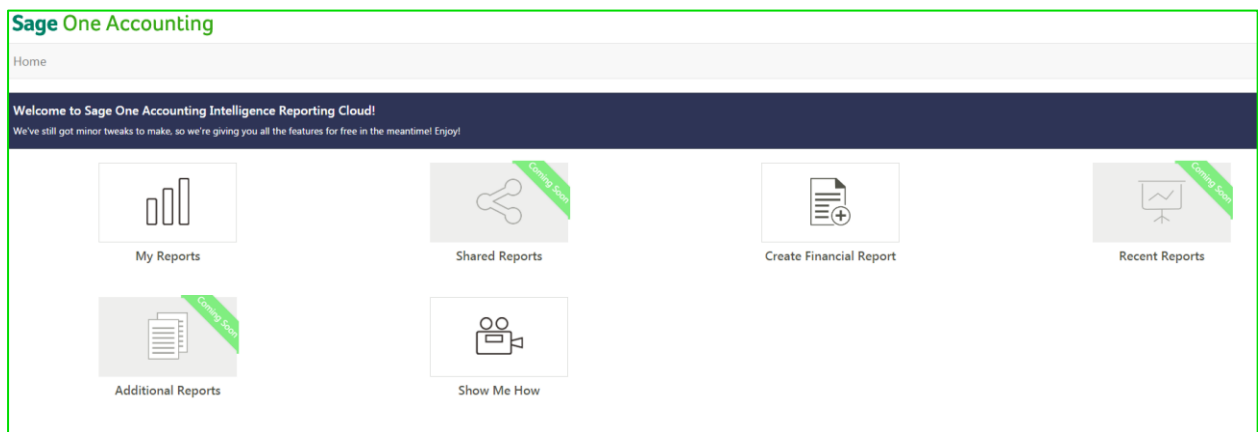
Sage One Accounting

Home

Welcome to Sage One Accounting Intelligence Reporting Cloud!
We've still got minor tweaks to make, so we're giving you all the features for free in the meantime! Enjoy!

My Reports

Coming Soon
Shared Reports

Create Financial Report

Coming Soon
Recent Reports

Coming Soon
Additional Reports

Show Me How